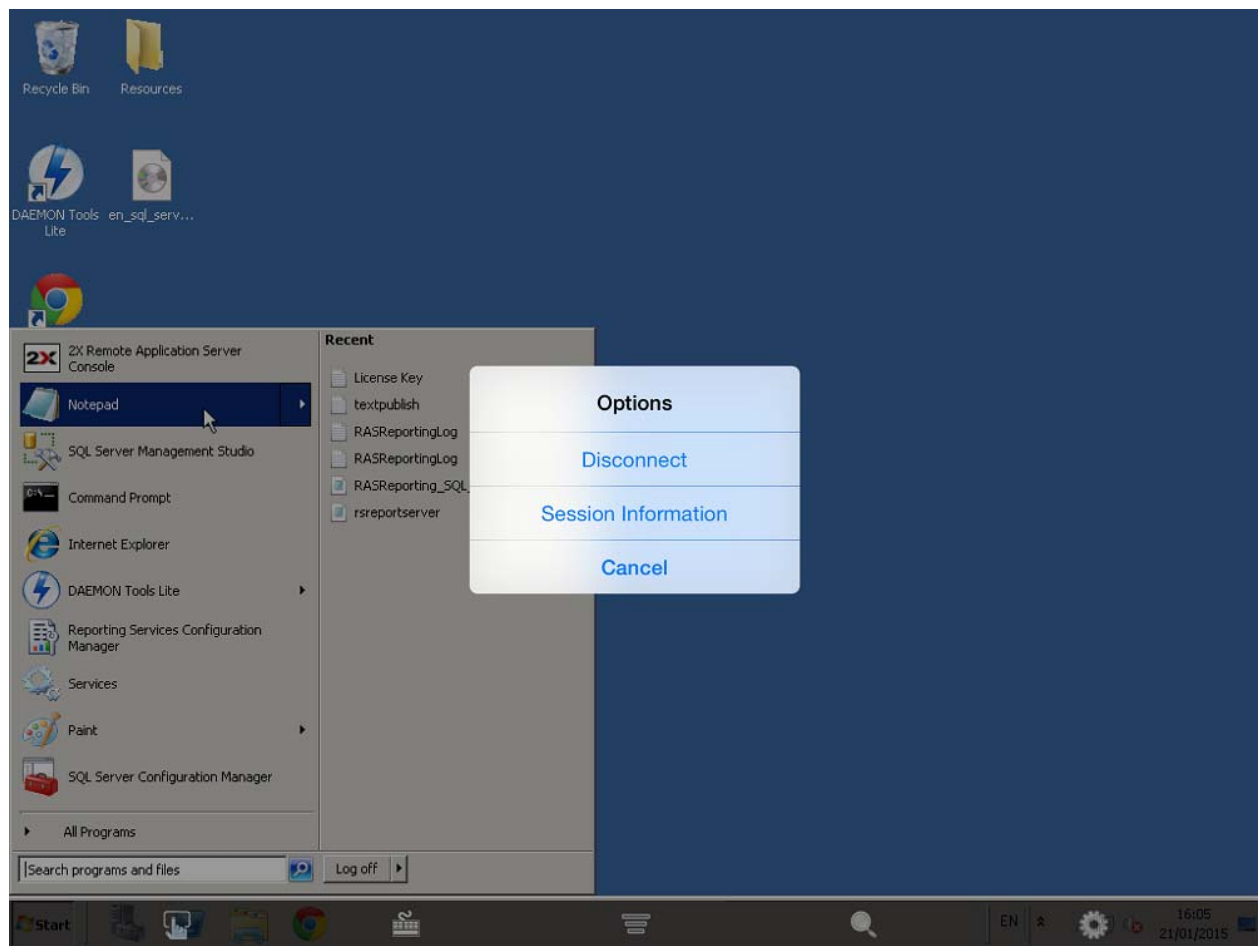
Recycle Bin

Resources

DAEMON Tools Lite

en_sql_serv...

2X Remote Application Server Console

Notepad

SQL Server Management Studio

Command Prompt

Internet Explorer

DAEMON Tools Lite

Reporting Services Configuration Manager

Services

Paint

SQL Server Configuration Manager

All Programs

Search programs and files

Recent

License Key

textpublish

RASReportingLog

RASReportingLog

RASReporting_SQL

rsreportserver

Log off

Options

Disconnect

Session Information

Cancel

Start

EN

16:05
21/01/2015